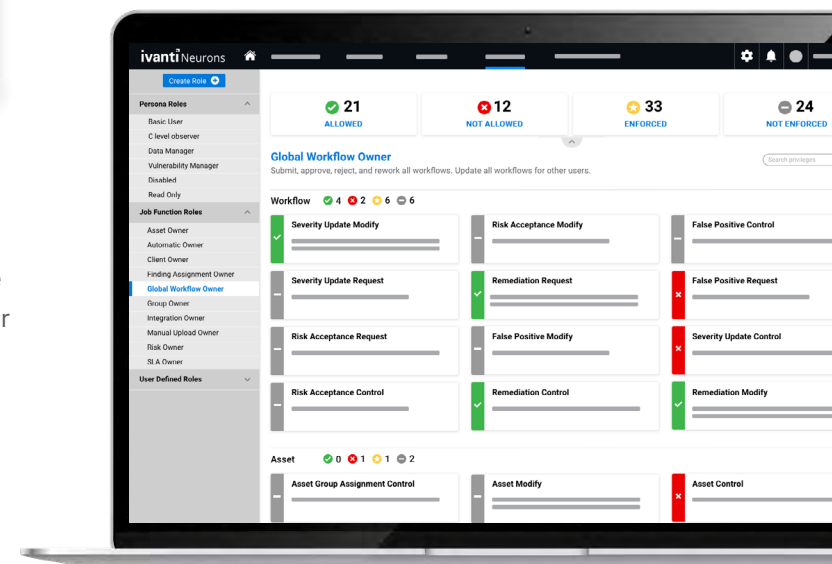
ivanti Neurons

Create Role

Persona Roles
Basic User
C level observer
Data Manager
Vulnerability Manager
Disabled
Read Only
Job Function Roles
Asset Owner
Automatic Owner
Client Owner
Finding Assignment Owner
Global Workflow Owner
Group Owner
Integration Owner
Manual Upload Owner
Risk Owner
SLA Owner
User Defined Roles

21 ALLOWED
12 NOT ALLOWED
33 ENFORCED
24 NOT ENFORCED

Global Workflow Owner
Submit, approve, reject, and rework all workflows. Update all workflows for other users.

Search privileges

Workflow 4 2 6 6

Severity Update Modify
Risk Acceptance Modify
False Positive Control
Severity Update Request
Remediation Request
False Positive Request
Risk Acceptance Request
False Positive Modify
Severity Update Control
Risk Acceptance Control
Remediation Control
Remediation Modify

Asset 0 1 1 2

Asset Group Assignment Control
Asset Modify
Asset Control

r